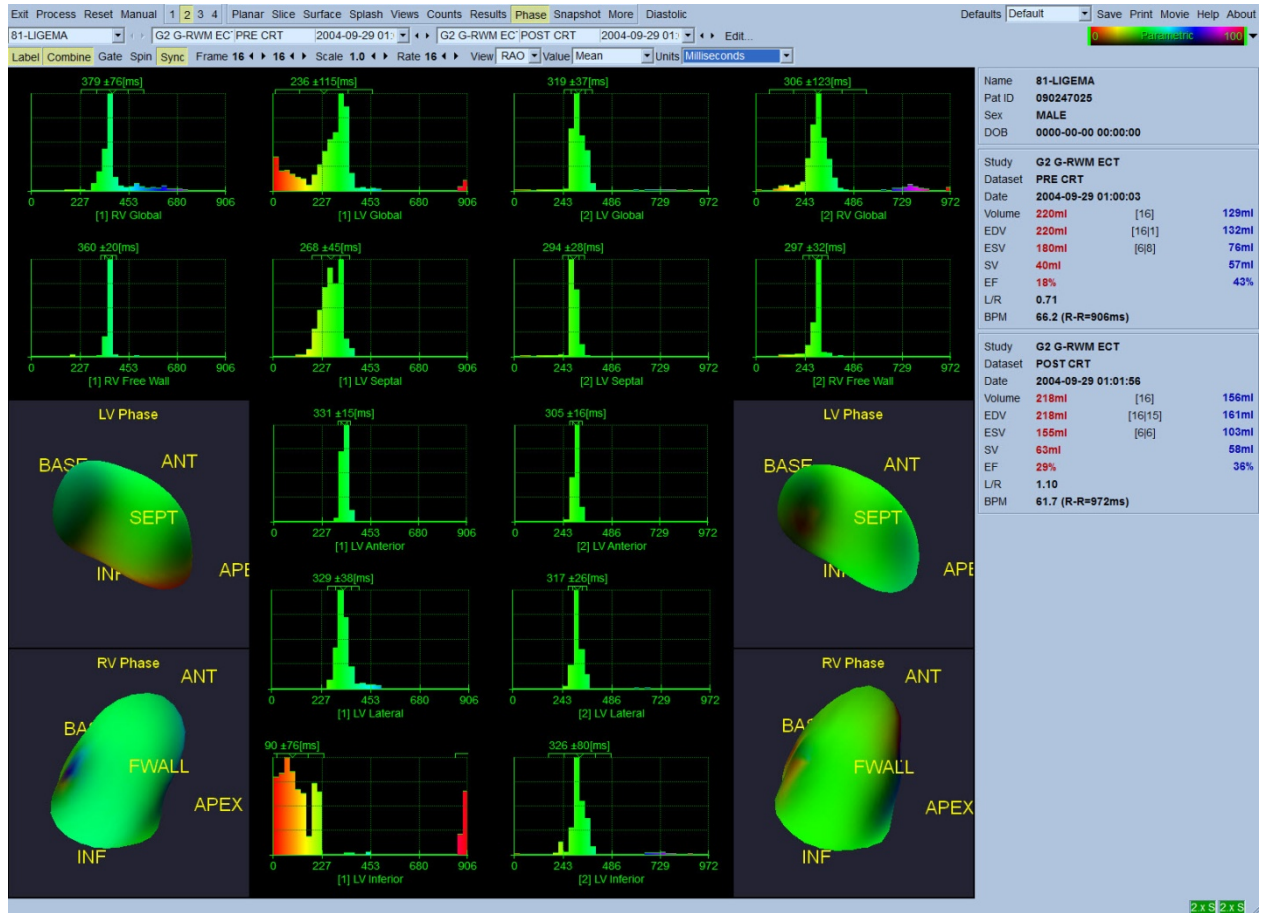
Exit Process Reset Manual 1 2 3 4 Planar Slice Surface Splash Views Counts Results Phase Snapshot More Diastolic

Defaults Default Save Print Movie Help About

0 Parametric 100

81-LIGEMA G2 G-RWM ECT PRE CRT 2004-09-29 01: G2 G-RWM ECT POST CRT 2004-09-29 01: Edit...

Label Combine Gate Spin Sync Frame 16 16 Scale 1.0 Rate 16 View RAO Value Mean Units Milliseconds

379 ±76[ms]
0 227 453 680 906
[1] RV Global

236 ±115[ms]
0 227 453 680 906
[1] LV Global

319 ±37[ms]
0 243 486 729 972
[2] LV Global

306 ±123[ms]
0 243 486 729 972
[2] RV Global

360 ±20[ms]
0 227 453 680 906
[1] RV Free Wall

268 ±45[ms]
0 227 453 680 906
[1] LV Septal

294 ±28[ms]
0 243 486 729 972
[2] LV Septal

297 ±32[ms]
0 243 486 729 972
[2] RV Free Wall

LV Phase
BASE ANT SEPT INF APE

331 ±15[ms]
0 227 453 680 906
[1] LV Anterior

305 ±16[ms]
0 243 486 729 972
[2] LV Anterior

LV Phase
BASE ANT SEPT INF APE

329 ±38[ms]
0 227 453 680 906
[1] LV Lateral

317 ±26[ms]
0 243 486 729 972
[2] LV Lateral

RV Phase
ANT BA FWALL APEX INF

90 ±76[ms]
0 227 453 680 906
[1] LV Inferior

326 ±80[ms]
0 243 486 729 972
[2] LV Inferior

RV Phase
ANT BAS FWALL APEX INF

Name 81-LIGEMA
Pat ID 090247025
Sex MALE
DOB 0000-00-00 00:00:00

Study G2 G-RWM ECT
Dataset PRE CRT
Date 2004-09-29 01:00:03
Volume 220ml [16] 129ml
EDV 220ml [16|1] 132ml
ESV 180ml [6|8] 76ml
SV 40ml 57ml
EF 18% 43%
L/R 0.71
BPM 66.2 (R-R=906ms)

Study G2 G-RWM ECT
Dataset POST CRT
Date 2004-09-29 01:01:56
Volume 218ml [16] 156ml
EDV 218ml [16|15] 161ml
ESV 155ml [6|6] 103ml
SV 63ml 58ml
EF 29% 36%
L/R 1.10
BPM 61.7 (R-R=972ms)

2 x S 2 x S